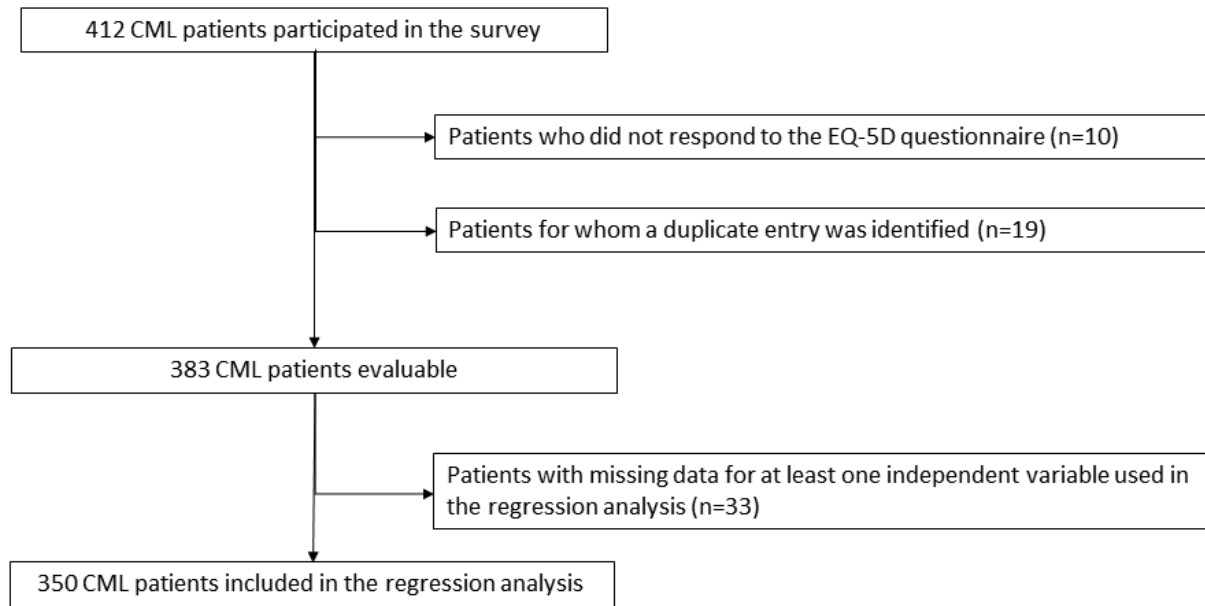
412 CML patients participated in the survey

Patients who did not respond to the EQ-5D questionnaire (n=10)

Patients for whom a duplicate entry was identified (n=19)

383 CML patients evaluable

Patients with missing data for at least one independent variable used in the regression analysis (n=33)

350 CML patients included in the regression analysis